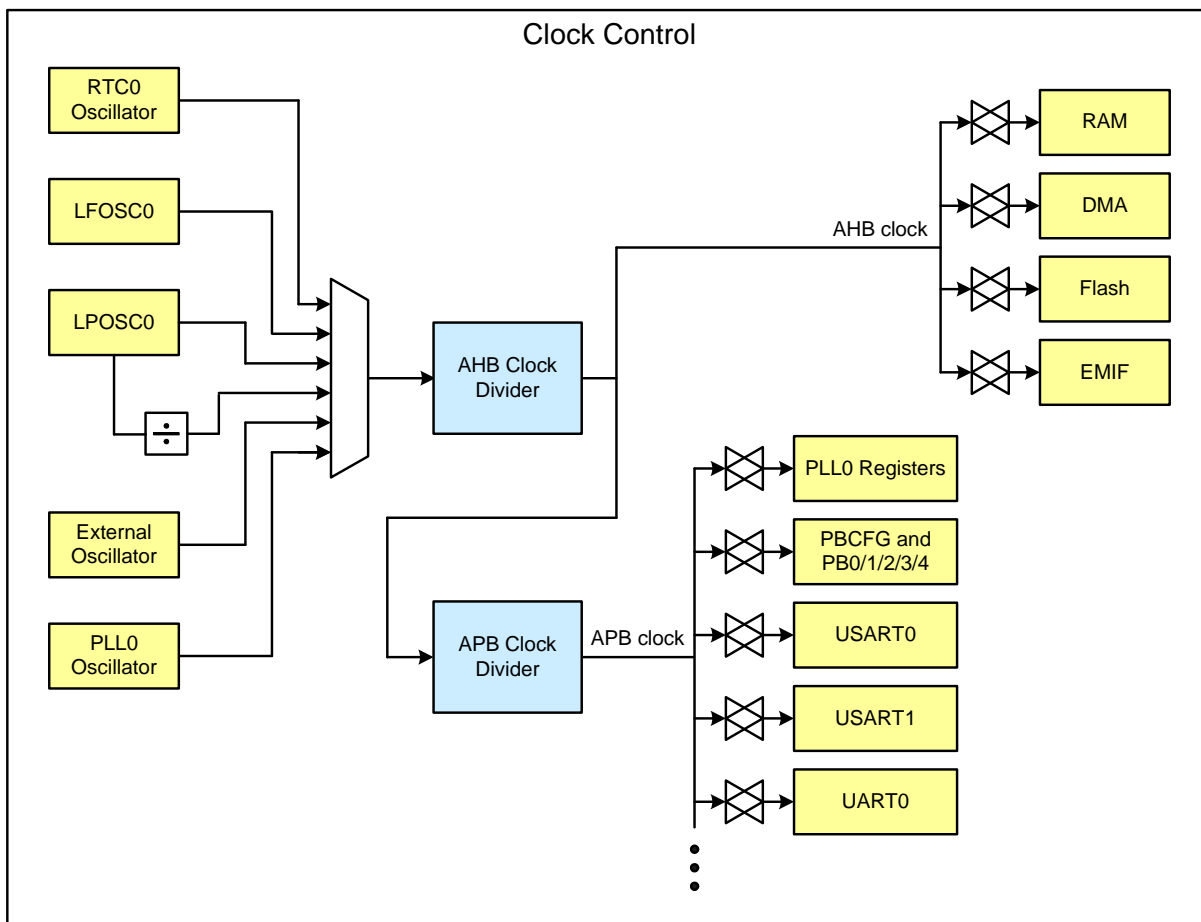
Clock Control

RTC0 Oscillator

LFOSC0

LPOSC0

$\div$

External Oscillator

PLL0 Oscillator

AHB Clock Divider

AHB clock

RAM

DMA

Flash

EMIF

APB Clock Divider

APB clock

PLL0 Registers

PBCFG and PB0/1/2/3/4

USART0

USART1

UART0